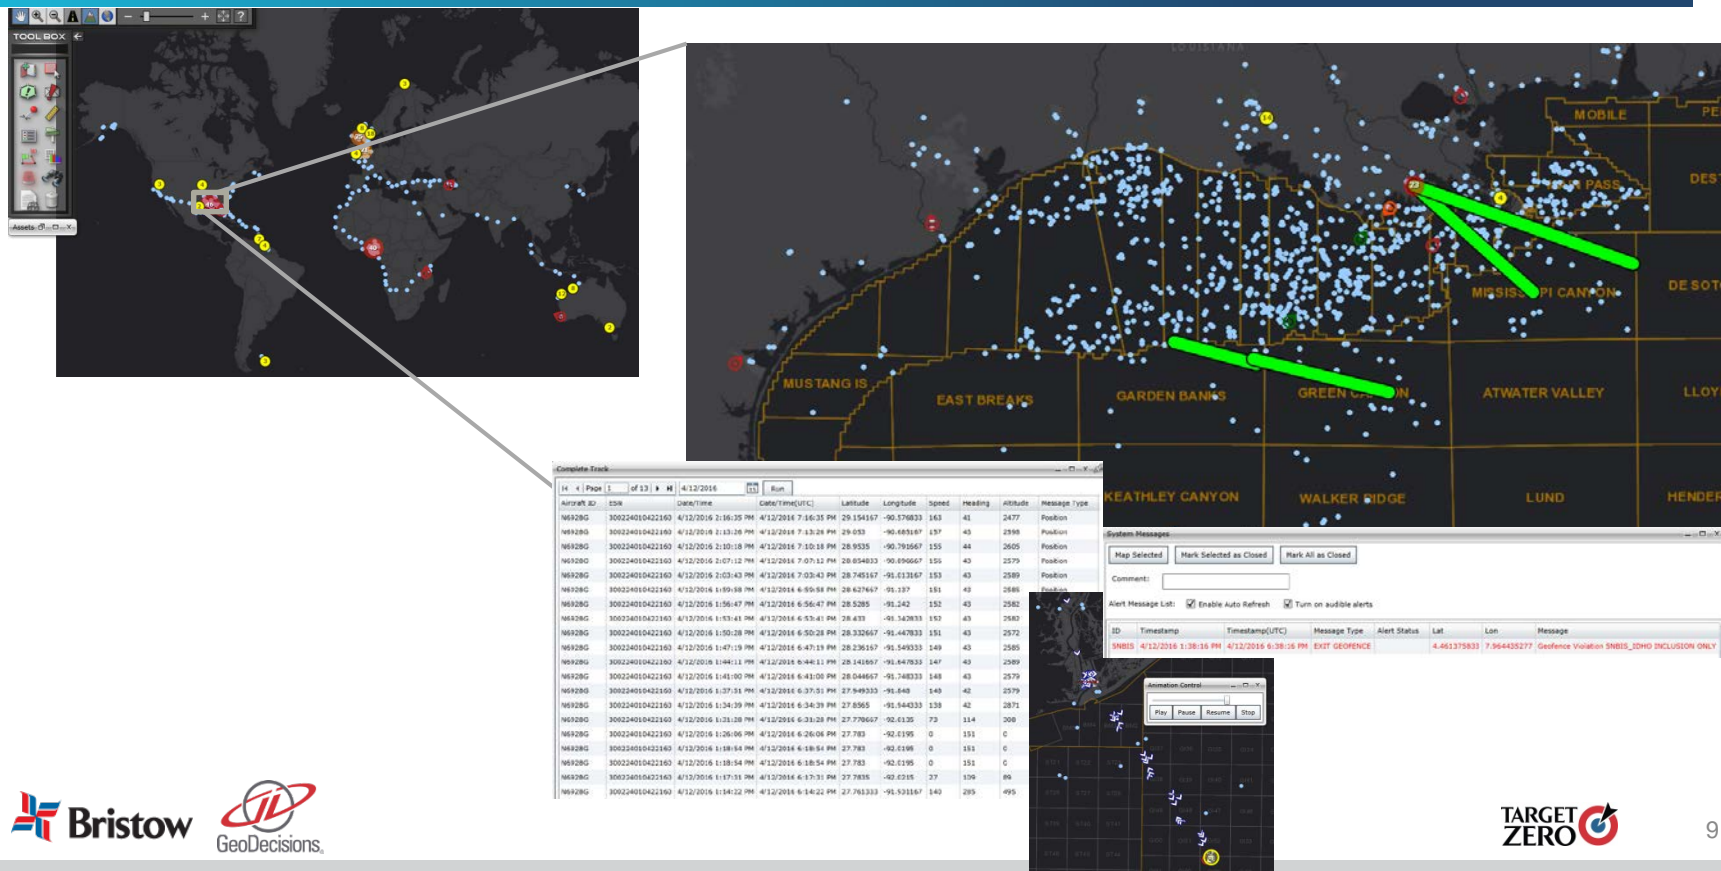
TOOL BOX

Assets

LOUISIANA

MOBILE

PE

DES

PASS

DE SOT

MISSISSIPPI CANYON

MUSTANG IS

EAST BREAKS

GARDEN BANKS

GREEN CANYON

ATWATER VALLEY

LLOY

KEATHLEY CANYON

WALKER RIDGE

LUND

HENDER

Complete Track

Page 1 of 13 4/12/2016 Run

| Aircraft ID | ESN | Date/Time | Date/Time(UTC) | Latitude | Longitude | Speed | Heading | Altitude | Message Type |
|---|---|---|---|---|---|---|---|---|---|
| N6928G | 300224010422160 | 4/12/2016 2:16:35 PM | 4/12/2016 7:16:35 PM | 29.154167 | -90.576833 | 163 | 41 | 2477 | Position |
| N6928G | 300224010422160 | 4/12/2016 2:13:26 PM | 4/12/2016 7:13:26 PM | 29.053 | -90.685167 | 157 | 43 | 2598 | Position |
| N6928G | 300224010422160 | 4/12/2016 2:10:18 PM | 4/12/2016 7:10:18 PM | 28.9535 | -90.791667 | 155 | 44 | 2605 | Position |
| N6928G | 300224010422160 | 4/12/2016 2:07:12 PM | 4/12/2016 7:07:12 PM | 28.854833 | -90.896667 | 155 | 43 | 2579 | Position |
| N6928G | 300224010422160 | 4/12/2016 2:03:43 PM | 4/12/2016 7:03:43 PM | 28.745167 | -91.013167 | 153 | 43 | 2589 | Position |
| N6928G | 300224010422160 | 4/12/2016 1:59:58 PM | 4/12/2016 6:59:58 PM | 28.627667 | -91.137 | 151 | 43 | 2586 | Position |
| N6928G | 300224010422160 | 4/12/2016 1:56:47 PM | 4/12/2016 6:56:47 PM | 28.5285 | -91.242 | 152 | 43 | 2582 | Position |
| N6928G | 300224010422160 | 4/12/2016 1:53:41 PM | 4/12/2016 6:53:41 PM | 28.433 | -91.342833 | 152 | 43 | 2583 | Position |
| N6928G | 300224010422160 | 4/12/2016 1:50:28 PM | 4/12/2016 6:50:28 PM | 28.332667 | -91.447833 | 151 | 43 | 2572 | Position |
| N6928G | 300224010422160 | 4/12/2016 1:47:19 PM | 4/12/2016 6:47:19 PM | 28.236167 | -91.549333 | 149 | 43 | 2585 | Position |
| N6928G | 300224010422160 | 4/12/2016 1:44:11 PM | 4/12/2016 6:44:11 PM | 28.141667 | -91.647833 | 147 | 43 | 2589 | Position |
| N6928G | 300224010422160 | 4/12/2016 1:41:00 PM | 4/12/2016 6:41:00 PM | 28.044667 | -91.748333 | 148 | 43 | 2579 | Position |
| N6928G | 300224010422160 | 4/12/2016 1:37:31 PM | 4/12/2016 6:37:31 PM | 27.949333 | -91.848 | 149 | 42 | 2579 | Position |
| N6928G | 300224010422160 | 4/12/2016 1:34:39 PM | 4/12/2016 6:34:39 PM | 27.8565 | -91.944333 | 138 | 42 | 2871 | Position |
| N6928G | 300224010422160 | 4/12/2016 1:31:28 PM | 4/12/2016 6:31:28 PM | 27.770667 | -92.0135 | 73 | 114 | 308 | Position |
| N6928G | 300224010422160 | 4/12/2016 1:26:06 PM | 4/12/2016 6:26:06 PM | 27.783 | -92.0195 | 0 | 151 | 0 | Position |
| N6928G | 300224010422160 | 4/12/2016 1:18:54 PM | 4/12/2016 6:18:54 PM | 27.783 | -92.0195 | 0 | 151 | 0 | Position |
| N6928G | 300224010422160 | 4/12/2016 1:18:54 PM | 4/12/2016 6:18:54 PM | 27.783 | -92.0195 | 0 | 151 | 0 | Position |
| N6928G | 300224010422160 | 4/12/2016 1:17:31 PM | 4/12/2016 6:17:31 PM | 27.7835 | -92.0215 | 27 | 109 | 89 | Position |
| N6928G | 300224010422160 | 4/12/2016 1:14:22 PM | 4/12/2016 6:14:22 PM | 27.761333 | -91.931167 | 140 | 285 | 495 | Position |

System Messages

Map Selected | Mark Selected as Closed | Mark All as Closed

Comment:

Alert Message List: Enable Auto Refresh Turn on audible alerts

| ID | Timestamp | Timestamp(UTC) | Message Type | Alert Status | Lat | Lon | Message |
|---|---|---|---|---|---|---|---|
| SNBIS | 4/12/2016 1:38:16 PM | 4/12/2016 6:38:16 PM | EXIT GEOFENCE | | 4.461375833 | 7.964435277 | Geofence Violation SNBIS_IDHO INCLUSION ONLY |

Animation Control

Play | Pause | Resume | Stop

Bristow

GeoDecisions

TARGET ZERO

9